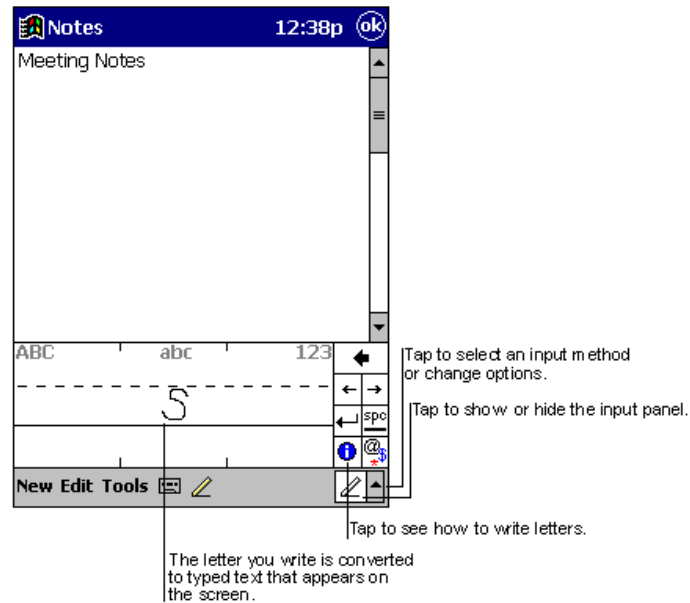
Notes 12:38p ok

Meeting Notes

ABC abc 123

S

spc

@$

New Edit Tools

Tap to select an input method or change options.

Tap to show or hide the input panel.

Tap to see how to write letters.

The letter you write is converted to typed text that appears on the screen.